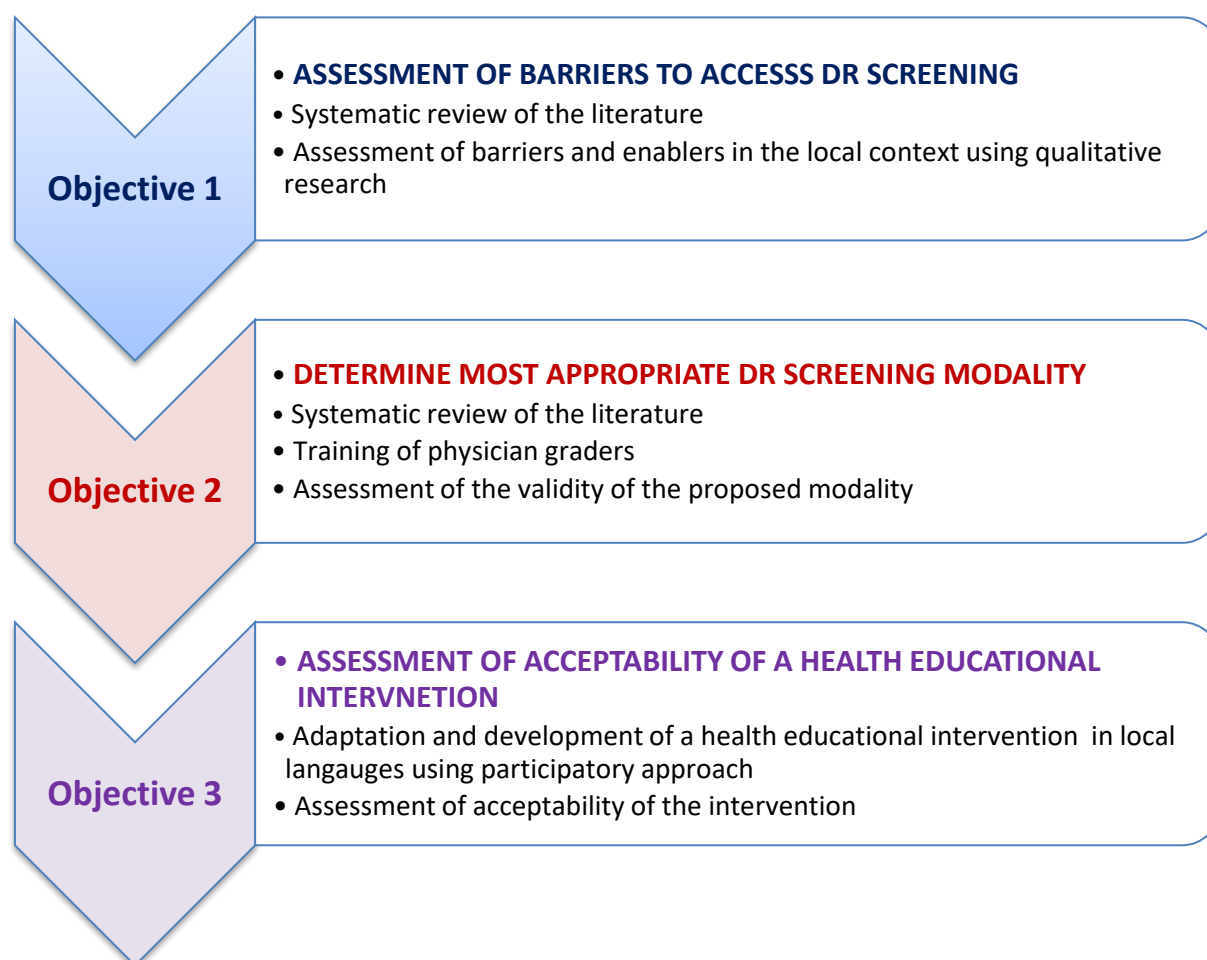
Objective 1

• ASSESSMENT OF BARRIERS TO ACCESSS DR SCREENING
• Systematic review of the literature
• Assessment of barriers and enablers in the local context using qualitative research

Objective 2

• DETERMINE MOST APPROPRIATE DR SCREENING MODALITY
• Systematic review of the literature
• Training of physician graders
• Assessment of the validity of the proposed modality

Objective 3

• ASSESSMENT OF ACCEPTABILITY OF A HEALTH EDUCATIONAL INTERVNETION
• Adaptation and development of a health educational intervention in local langauges using participatory approach
• Assessment of acceptability of the intervention